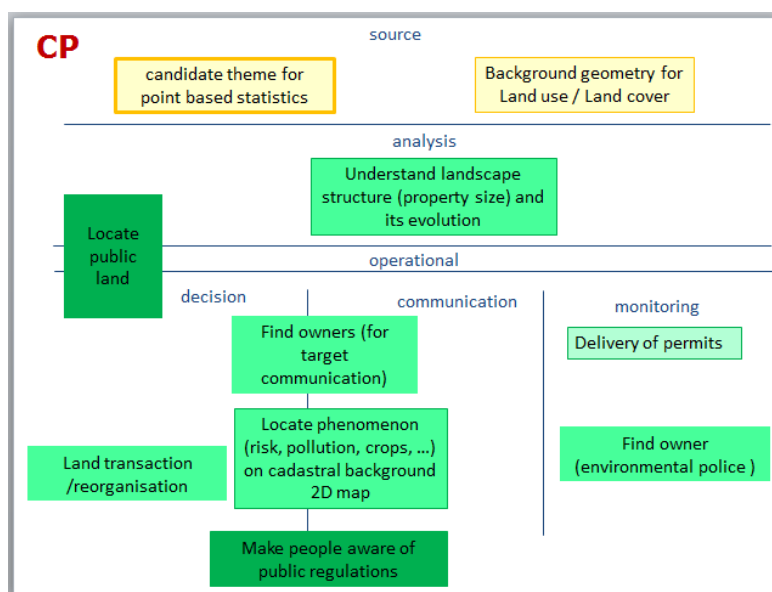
CP

source

candidate theme for point based statistics

Background geometry for Land use / Land cover

analysis

Understand landscape structure (property size) and its evolution

Locate public land

operational

decision

communication

monitoring

Find owners (for target communication)

Delivery of permits

Locate phenomenon (risk, pollution, crops, …) on cadastral background 2D map

Land transaction /reorganisation

Find owner (environmental police )

Make people aware of public regulations